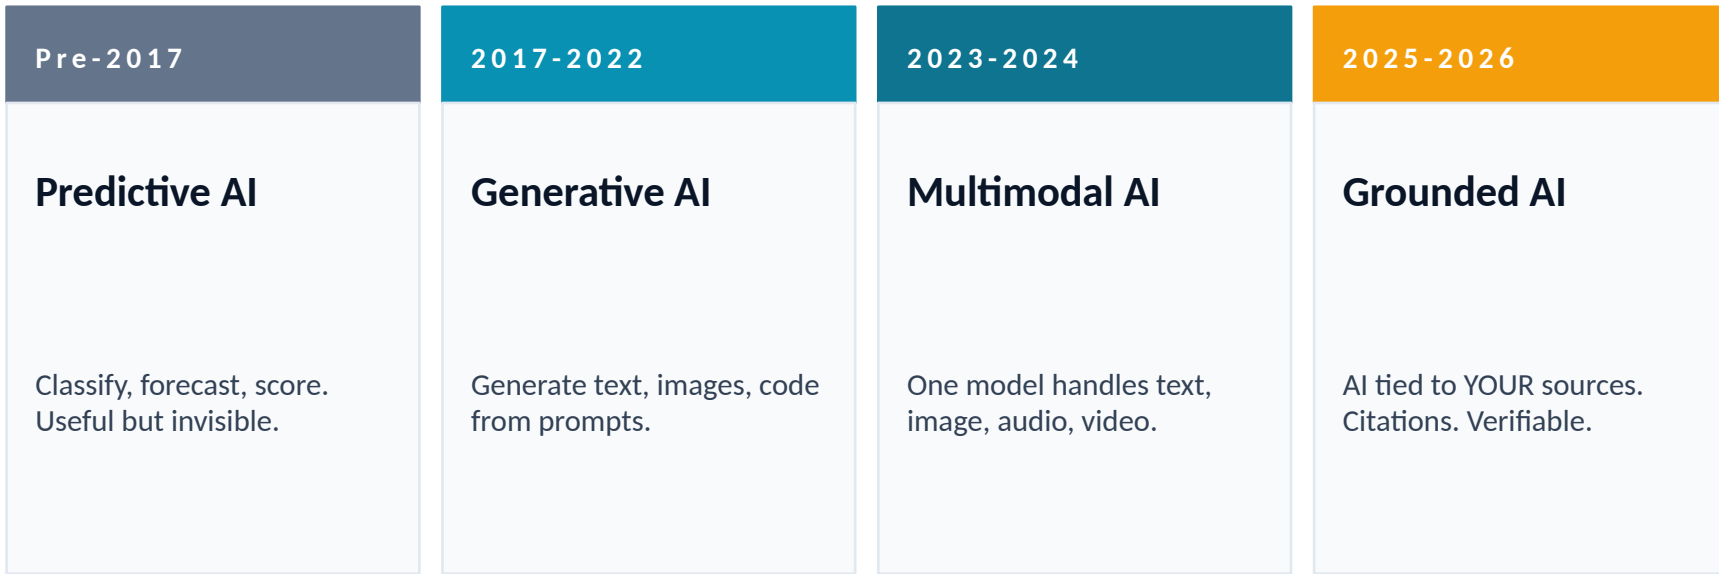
Pre-2017

Predictive AI

Classify, forecast, score. Useful but invisible.

2017-2022

Generative AI

Generate text, images, code from prompts.

2023-2024

Multimodal AI

One model handles text, image, audio, video.

2025-2026

Grounded AI

AI tied to YOUR sources. Citations. Verifiable.